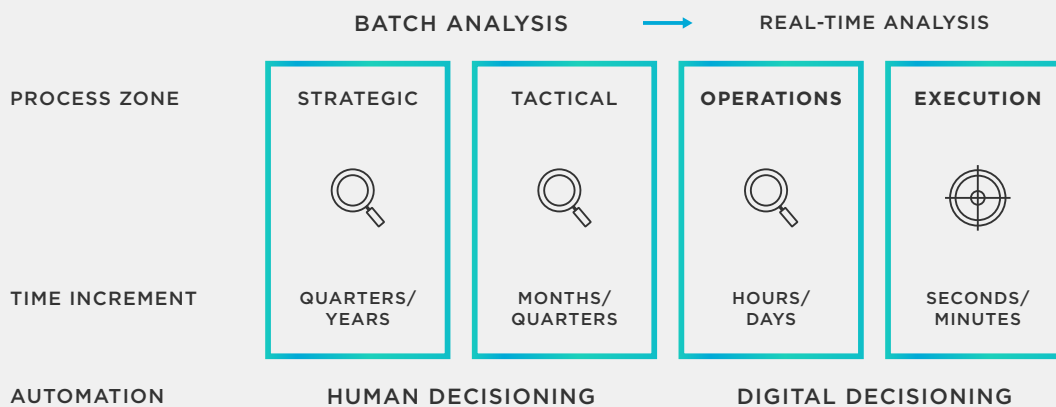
BATCH ANALYSIS REAL-TIME ANALYSIS

| | | | | |
|---|---|---|---|---|
| PROCESS ZONE | STRATEGIC | TACTICAL | OPERATIONS | EXECUTION |
| TIME INCREMENT | QUARTERS/ YEARS | MONTHS/ QUARTERS | HOURS/ DAYS | SECONDS/ MINUTES |

AUTOMATION HUMAN DECISIONING DIGITAL DECISIONING